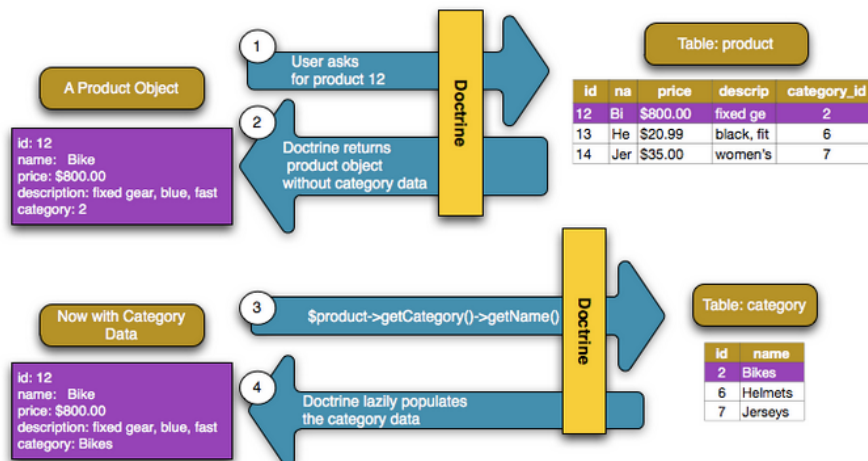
1
User asks for product 12

Table: product

| id | na | price | descrip | category_id |
|---|---|---|---|---|
| 12 | Bi | $800.00 | fixed ge | 2 |
| 13 | He | $20.99 | black, fit | 6 |
| 14 | Jer | $35.00 | women's | 7 |

Doctrine

A Product Object

2
Doctrine returns product object without category data

id: 12
name: Bike
price: $800.00
description: fixed gear, blue, fast
category: 2

Now with Category Data

3
$product->getCategory()->getName()

Doctrine

Table: category

| id | name |
|---|---|
| 2 | Bikes |
| 6 | Helmets |
| 7 | Jerseys |

id: 12
name: Bike
price: $800.00
description: fixed gear, blue, fast
category: Bikes

4
Doctrine lazily populates the category data